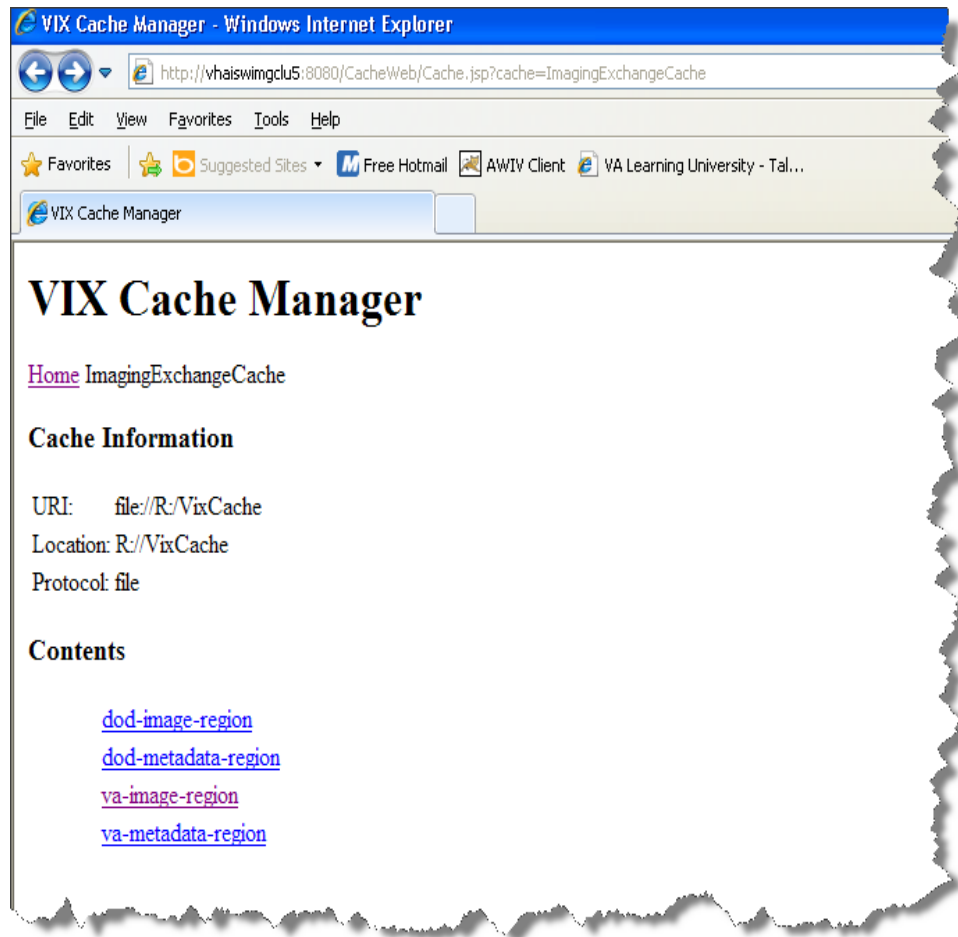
VIX Cache Manager - Windows Internet Explorer

http://vhaiswimgclu5:8080/CacheWeb/Cache.jsp?cache=ImagingExchangeCache

File Edit View Favorites Tools Help

Favorites Suggested Sites Free Hotmail AWIV Client VA Learning University - Tal...

VIX Cache Manager

# VIX Cache Manager

Home ImagingExchangeCache

### Cache Information

URI: file://R:/VixCache
Location: R://VixCache
Protocol: file

### Contents

dod-image-region
dod-metadata-region
va-image-region
va-metadata-region